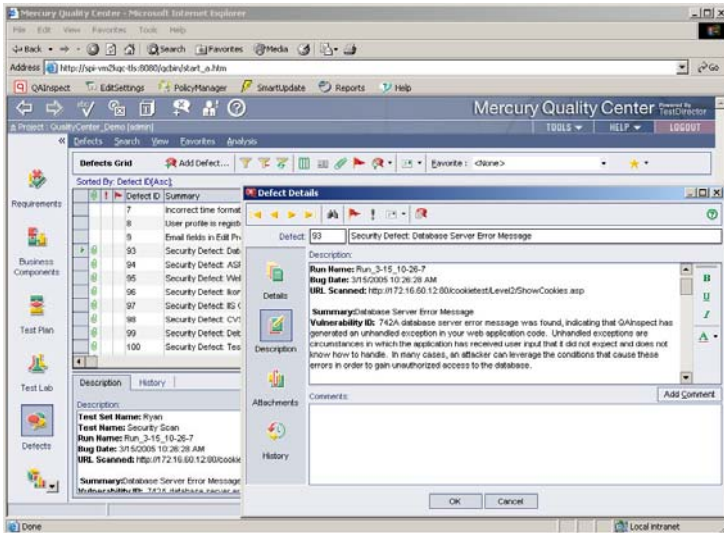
Mercury Quality Center - Microsoft Internet Explorer

File Edit View Favorites Tools Help

Back Search Favorites Media

Address http://spi-vm2lqc-tls:8080/qcbin/start_a.htm Go

QAInspect EditSettings PolicyManager SmartUpdate Reports Help

Mercury Quality Center TestDirector

Project: QualityCenter_Demo [admin] TOOLS HELP LOGOUT

Defects Search View Favorites Analysis

Defects Grid Add Defect... Favorite: <None>

Sorted By: Defect ID[Asc];

| | | | Defect ID | Summary |
|---|---|---|---|---|
| | | | 7 | Incorrect time format |
| | | | 8 | User profile is regist |
| | | | 9 | Email fields in Edit Pr |
| | | | 93 | Security Defect: Dat |
| | | | 94 | Security Defect: ASI |
| | | | 95 | Security Defect: Wel |
| | | | 96 | Security Defect: Ikor |
| | | | 97 | Security Defect: IIS ( |
| | | | 98 | Security Defect: CVS |
| | | | 99 | Security Defect: Det |
| | | | 100 | Security Defect: Tes |

Requirements

Business Components

Test Plan

Test Lab

Defects

Description History

Description:
Test Set Name: Ryan
Test Name: Security Scan
Run Name: Run_3-15_10-26-7
Bug Date: 3/15/2005 10:26:28 AM
URL Scanned: http://172.16.60.12:80/cookie

Summary: Database Server Error Message
Vulnerability ID: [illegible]

Defect Details

Defect: 93 Security Defect: Database Server Error Message

Details

Description

Attachments

History

Description:

Run Name: Run_3-15_10-26-7
Bug Date: 3/15/2005 10:26:28 AM
URL Scanned: http://172.16.60.12:80/cookietest/Level2/ShowCookies.asp

Summary: Database Server Error Message
Vulnerability ID: 742A database server error message was found, indicating that QAInspect has generated an unhandled exception in your web application code. Unhandled exceptions are circumstances in which the application has received user input that it did not expect and does not know how to handle. In many cases, an attacker can leverage the conditions that cause these errors in order to gain unauthorized access to the database.

Add Comment

Comments:

OK Cancel

Done Local intranet